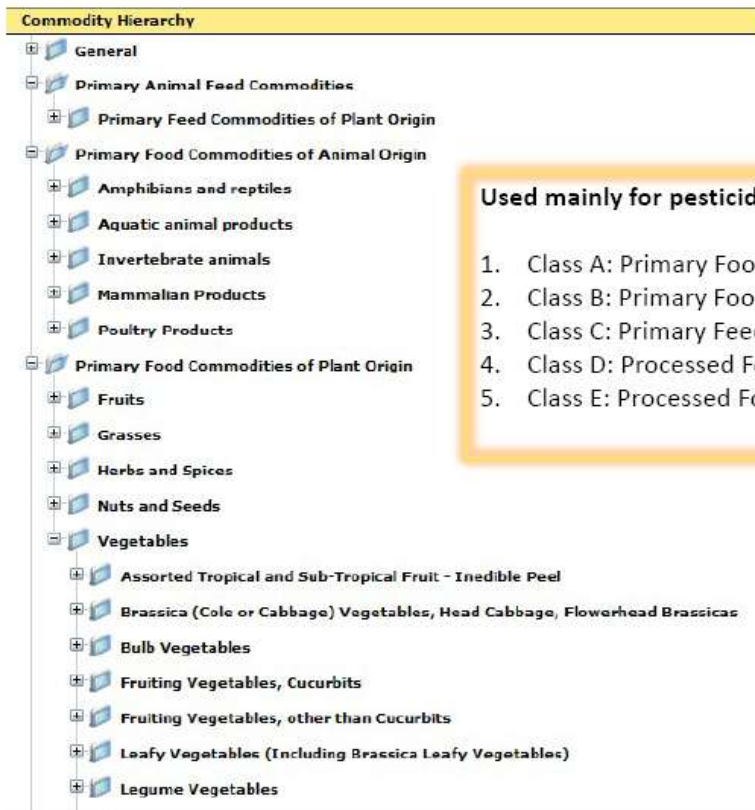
Commodity Hierarchy

General

Primary Animal Feed Commodities

Primary Feed Commodities of Plant Origin

Primary Food Commodities of Animal Origin

Amphibians and reptiles

Aquatic animal products

Invertebrate animals

Mammalian Products

Poultry Products

Primary Food Commodities of Plant Origin

Fruits

Grasses

Herbs and Spices

Nuts and Seeds

Vegetables

Assorted Tropical and Sub-Tropical Fruit - Inedible Peel

Brassica (Cole or Cabbage) Vegetables, Head Cabbage, Flowerhead Brassicas

Bulb Vegetables

Fruiting Vegetables, Cucurbits

Fruiting Vegetables, other than Cucurbits

Leafy Vegetables (Including Brassica Leafy Vegetables)

Legume Vegetables

Used mainly for pesticid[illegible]

1. Class A: Primary Foo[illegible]
2. Class B: Primary Foo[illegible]
3. Class C: Primary Fee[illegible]
4. Class D: Processed F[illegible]
5. Class E: Processed F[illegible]